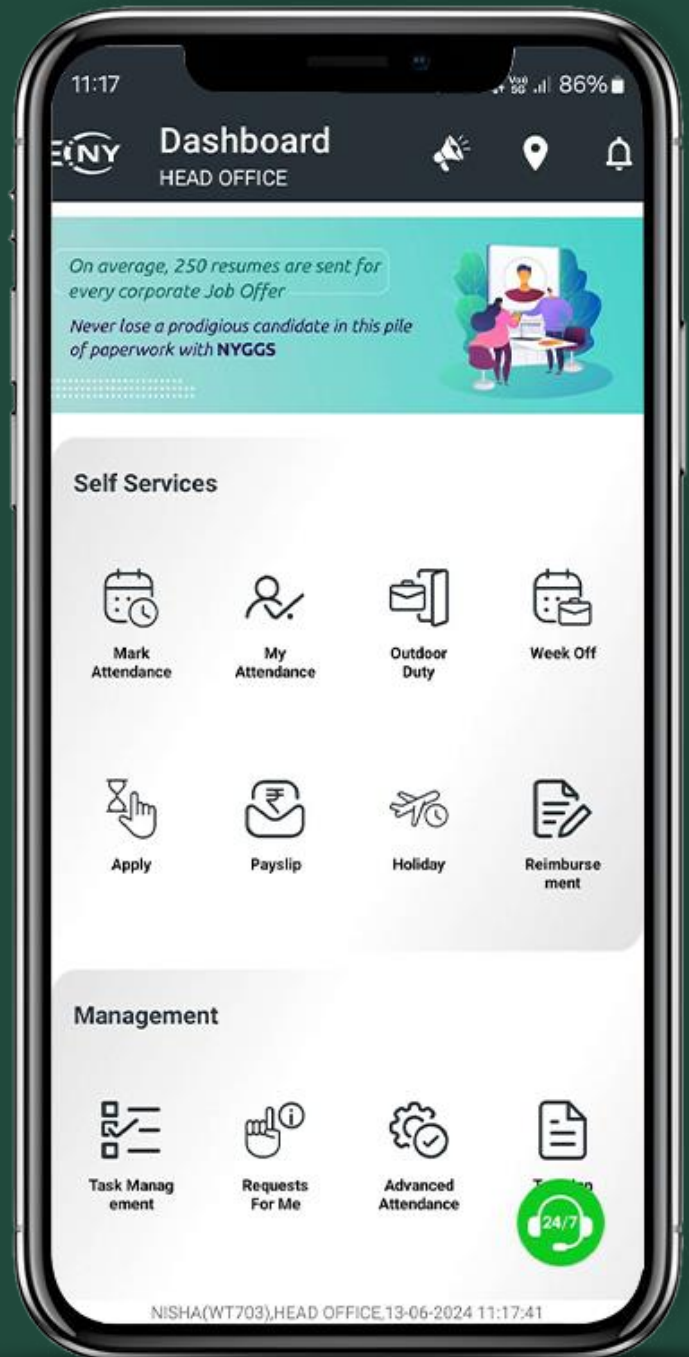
11:17
Vo) 5G .ıl 86%

NY Dashboard
HEAD OFFICE

On average, 250 resumes are sent for every corporate Job Offer

Never lose a prodigious candidate in this pile of paperwork with NYGGS

Self Services

Mark Attendance

My Attendance

Outdoor Duty

Week Off

Apply

Payslip

Holiday

Reimbursement

Management

Task Management

Requests For Me

Advanced Attendance

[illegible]

24/7

NISHA(WT703),HEAD OFFICE,13-06-2024 11:17:41